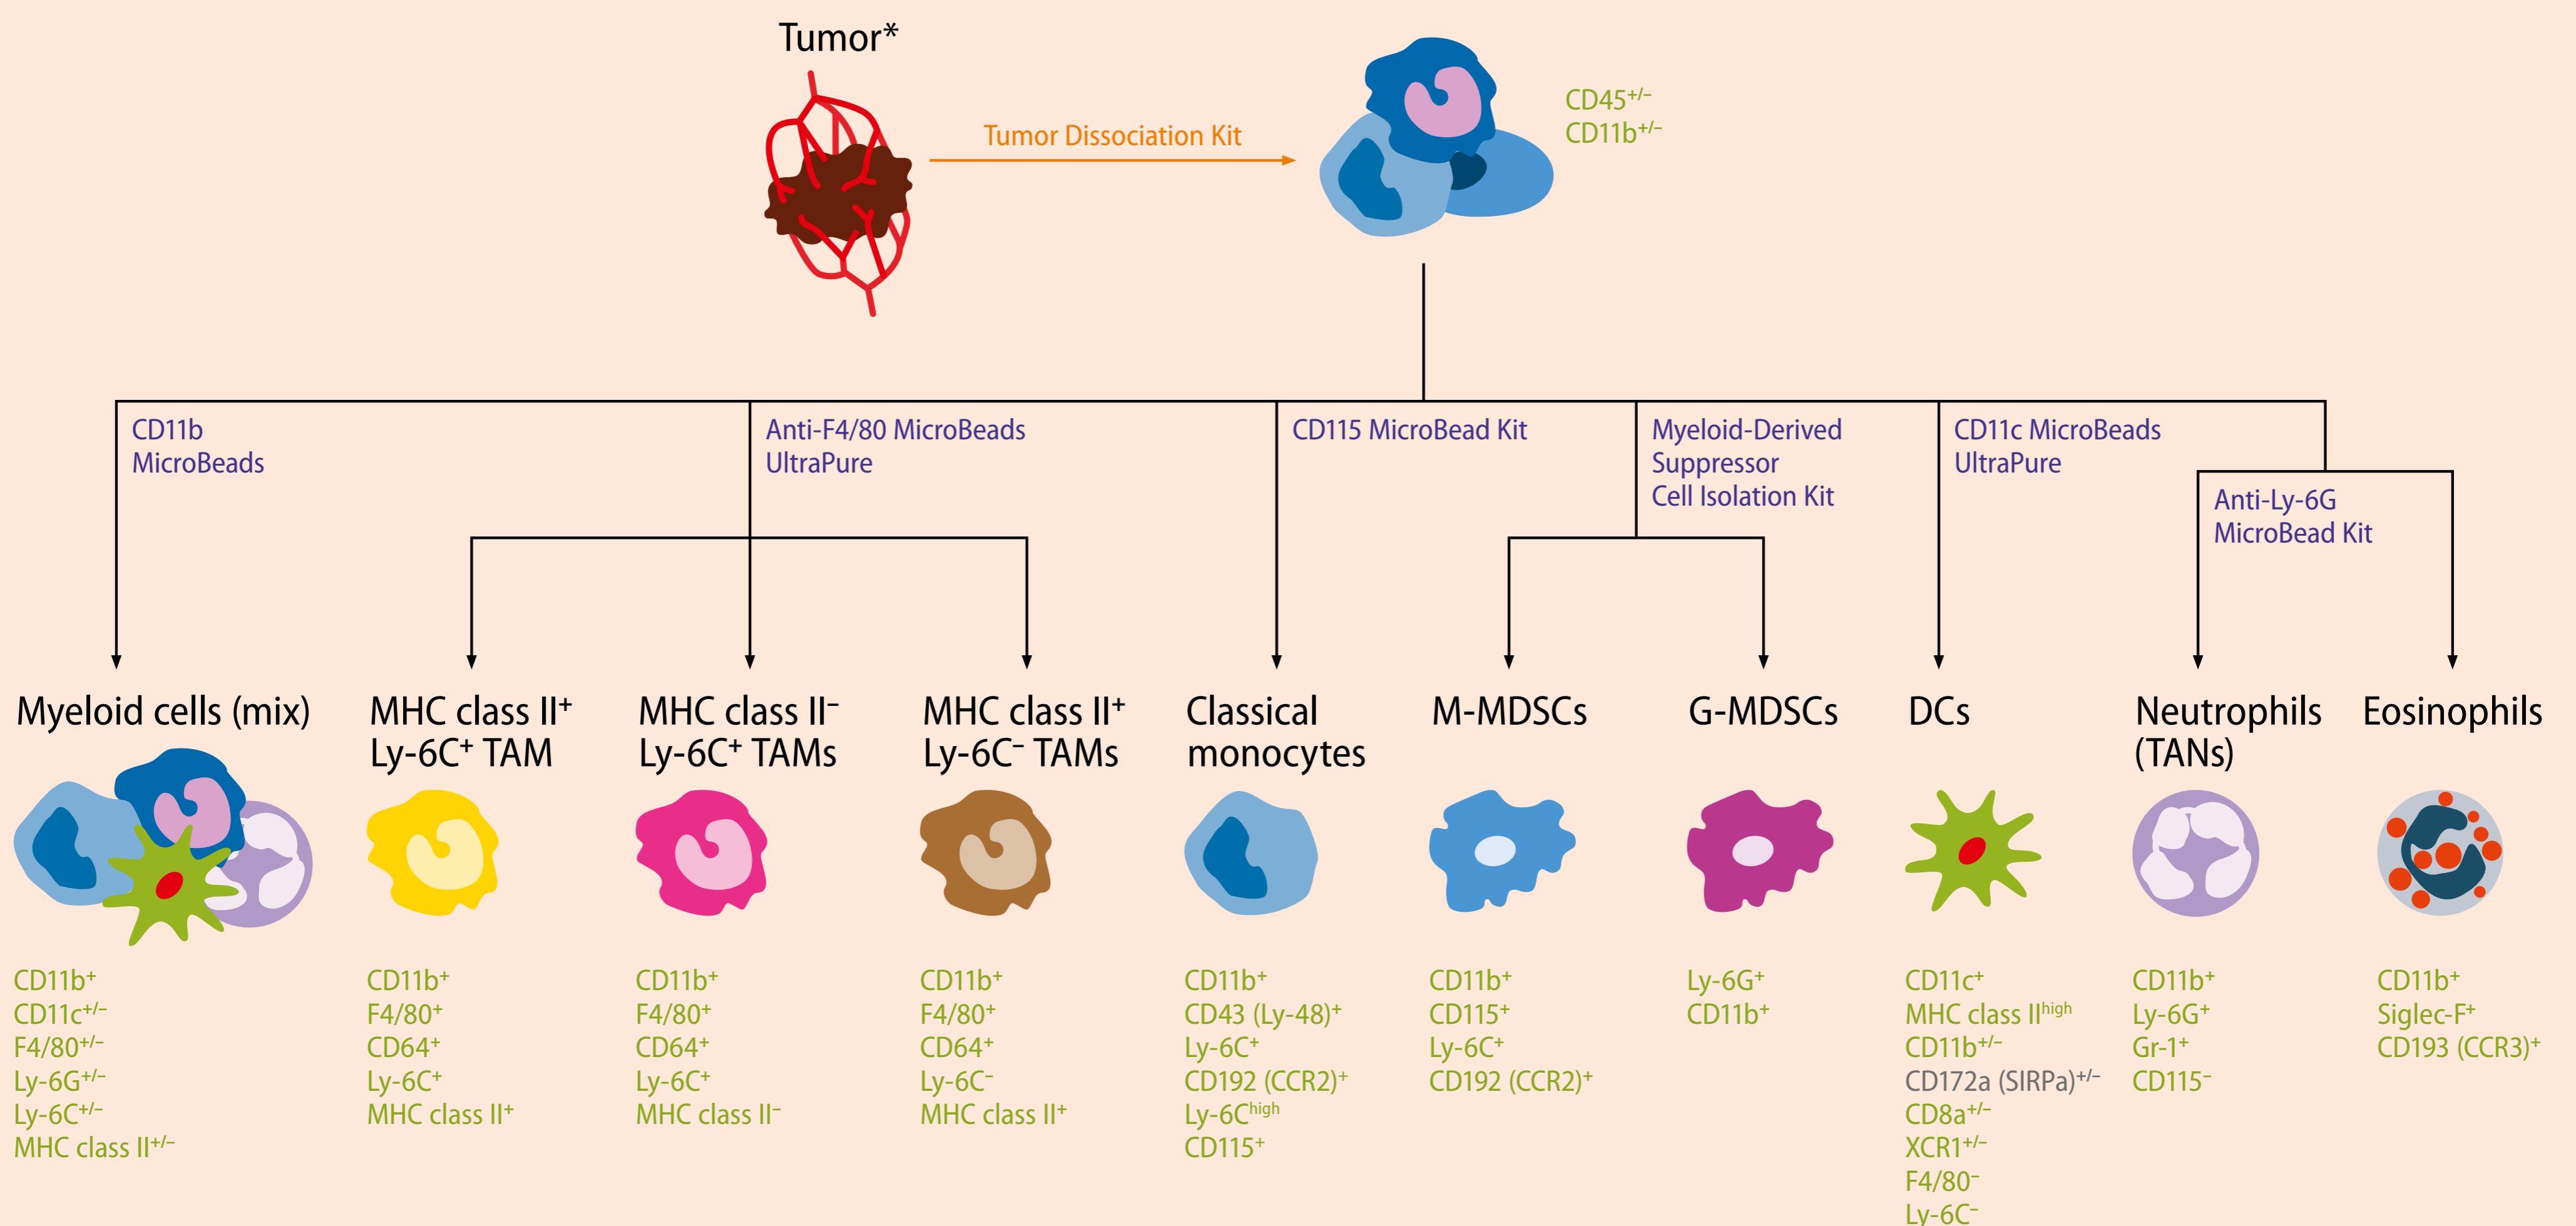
Tumor*

Tumor Dissociation Kit

CD45$^{+/-}$
CD11b$^{+/-}$

CD11b MicroBeads

Anti-F4/80 MicroBeads UltraPure

CD115 MicroBead Kit

Myeloid-Derived Suppressor Cell Isolation Kit

CD11c MicroBeads UltraPure

Anti-Ly-6G MicroBead Kit

Myeloid cells (mix)

CD11b$^{+}$
CD11c$^{+/-}$
F4/80$^{+/-}$
Ly-6G$^{+/-}$
Ly-6C$^{+/-}$
MHC class II$^{+/-}$

MHC class II$^{+}$ Ly-6C$^{+}$ TAM

CD11b$^{+}$
F4/80$^{+}$
CD64$^{+}$
Ly-6C$^{+}$
MHC class II$^{+}$

MHC class II$^{-}$ Ly-6C$^{+}$ TAMs

CD11b$^{+}$
F4/80$^{+}$
CD64$^{+}$
Ly-6C$^{+}$
MHC class II$^{-}$

MHC class II$^{+}$ Ly-6C$^{-}$ TAMs

CD11b$^{+}$
F4/80$^{+}$
CD64$^{+}$
Ly-6C$^{-}$
MHC class II$^{+}$

Classical monocytes

CD11b$^{+}$
CD43 (Ly-48)$^{+}$
Ly-6C$^{+}$
CD192 (CCR2)$^{+}$
Ly-6C$^{high}$
CD115$^{+}$

M-MDSCs

CD11b$^{+}$
CD115$^{+}$
Ly-6C$^{+}$
CD192 (CCR2)$^{+}$

G-MDSCs

Ly-6G$^{+}$
CD11b$^{+}$

DCs

CD11c$^{+}$
MHC class II$^{high}$
CD11b$^{+/-}$
CD172a (SIRPa)$^{+/-}$
CD8a$^{+/-}$
XCR1$^{+/-}$
F4/80$^{-}$
Ly-6C$^{-}$

Neutrophils (TANs)

CD11b$^{+}$
Ly-6G$^{+}$
Gr-1$^{+}$
CD115$^{-}$

Eosinophils

CD11b$^{+}$
Siglec-F$^{+}$
CD193 (CCR3)$^{+}$